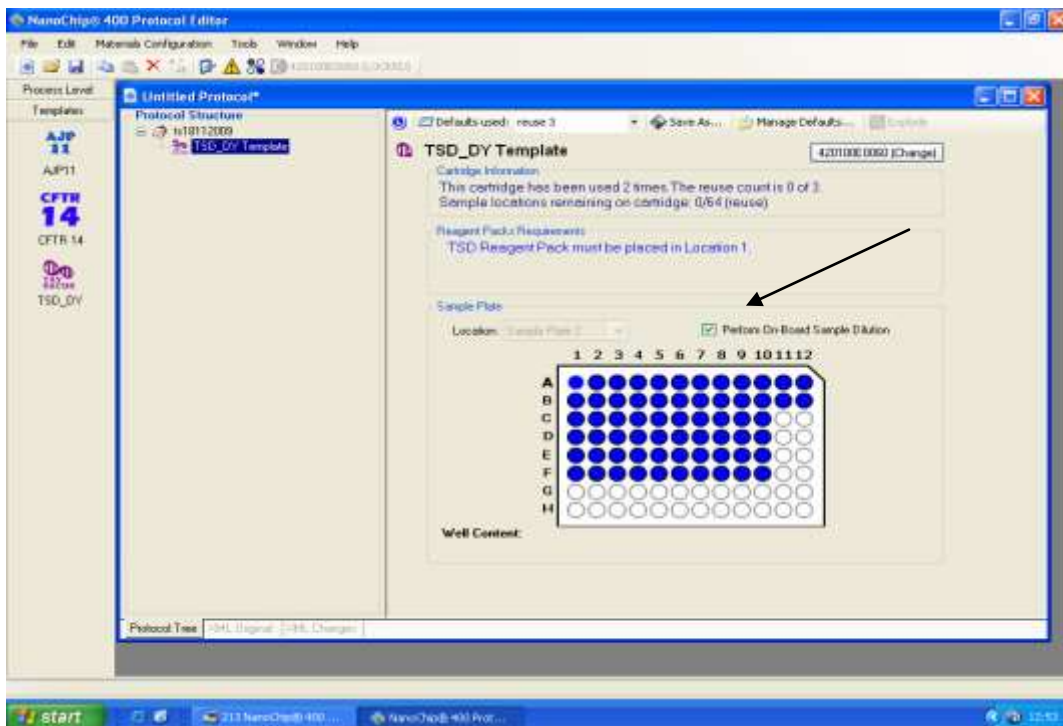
NanoChip® 400 Protocol Editor

File Edit Materials Configuration Tools Window Help

Process Level
Templates

AJP 11
AJP11

CFTR 14
CFTR 14

TSD_DY

Untitled Protocol*

Protocol Structure
ts10112009
TSD_DY Template

Defaults used: reuse 3
Save As...
Manage Defaults...
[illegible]

TSD_DY Template
4201000.0060 (Change)

Cartridge Information
This cartridge has been used 2 times.The reuse count is 0 of 3.
Sample locations remaining on cartridge: 0/64 (reuse)

Reagent Packs Requirements
TSD Reagent Pack must be placed in Location 1.

Sample Plate
Location: Sample Plate 2
Perform On-Board Sample Dilution

1 2 3 4 5 6 7 8 9 10 11 12
A
B
C
D
E
F
G
H

Well Content:

Protocol Tree | XML Original | XML Changes

start
213 NanoChip® 400 ...
NanoChip® 400 Prot...
12:57